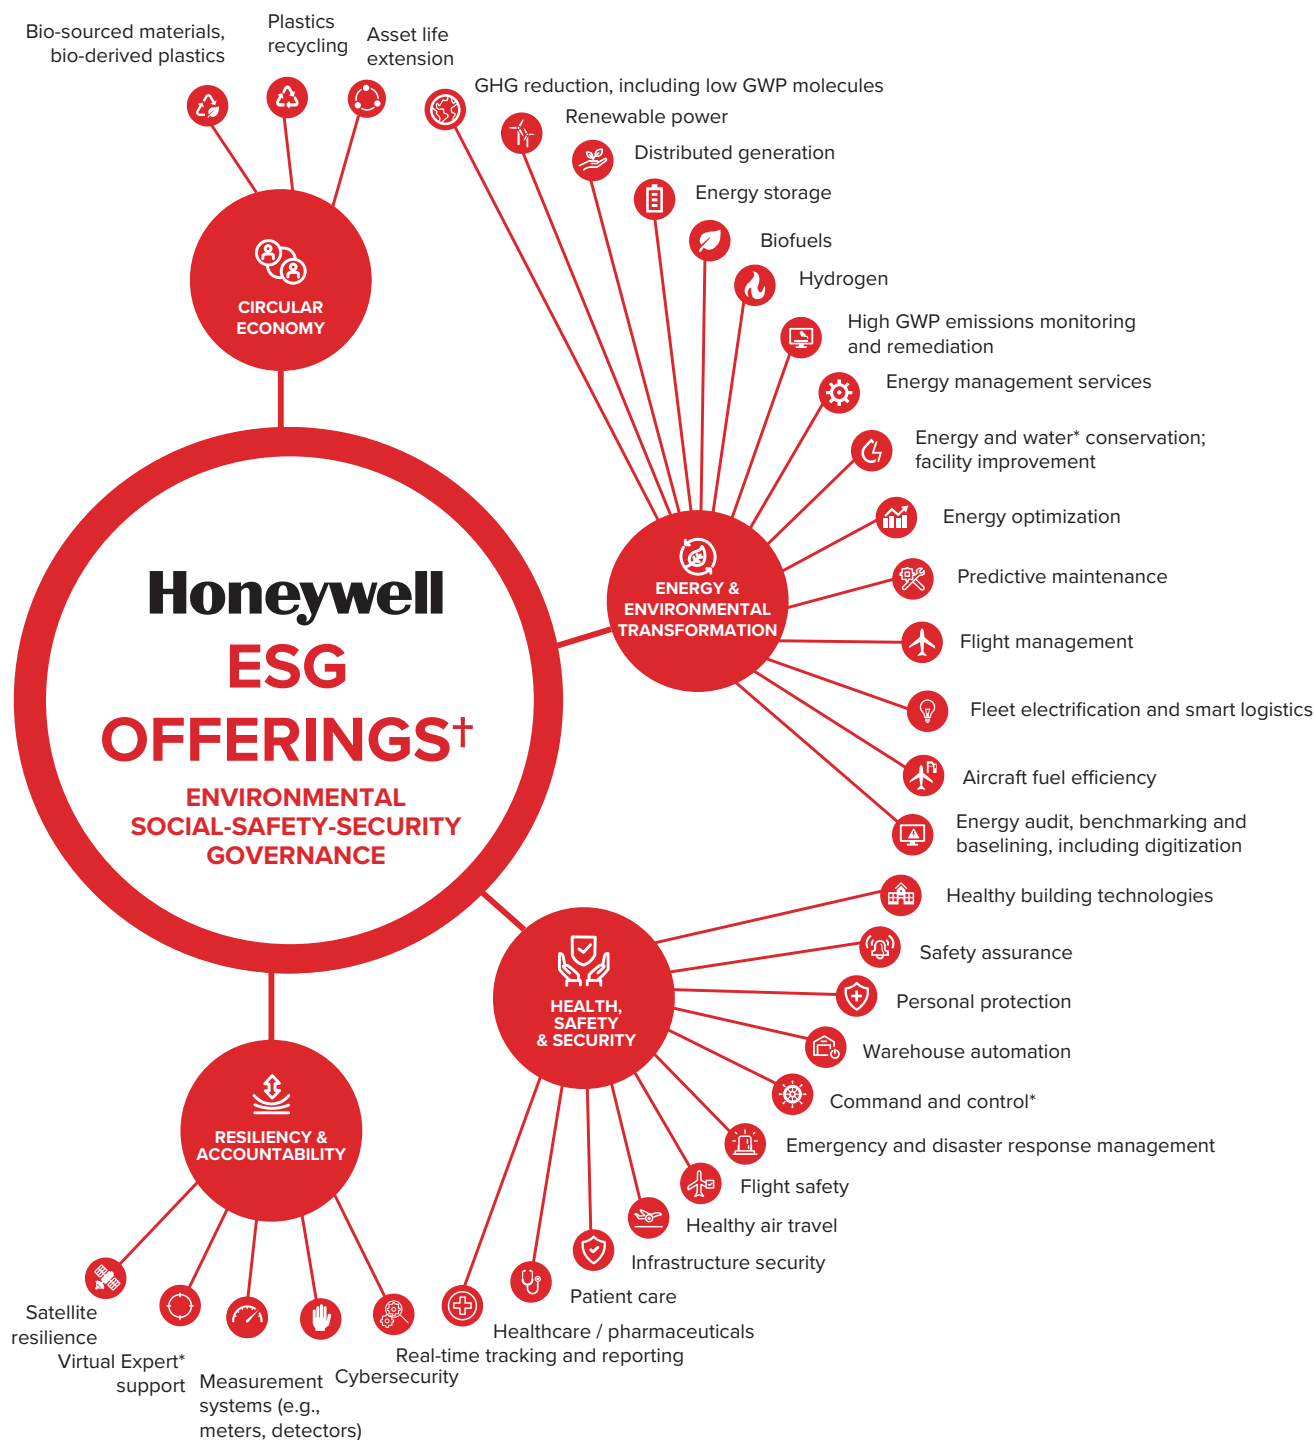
Honeywell
ESG
OFFERINGS†
ENVIRONMENTAL
SOCIAL-SAFETY-SECURITY
GOVERNANCE

CIRCULAR ECONOMY

Bio-sourced materials, bio-derived plastics

Plastics recycling

Asset life extension

ENERGY & ENVIRONMENTAL TRANSFORMATION

GHG reduction, including low GWP molecules

Renewable power

Distributed generation

Energy storage

Biofuels

Hydrogen

High GWP emissions monitoring and remediation

Energy management services

Energy and water* conservation; facility improvement

Energy optimization

Predictive maintenance

Flight management

Fleet electrification and smart logistics

Aircraft fuel efficiency

Energy audit, benchmarking and baselining, including digitization

HEALTH, SAFETY & SECURITY

Healthy building technologies

Safety assurance

Personal protection

Warehouse automation

Command and control*

Emergency and disaster response management

Flight safety

Healthy air travel

Infrastructure security

Patient care

Healthcare / pharmaceuticals

Real-time tracking and reporting

RESILIENCY & ACCOUNTABILITY

Satellite resilience

Virtual Expert* support

Measurement systems (e.g., meters, detectors)

Cybersecurity